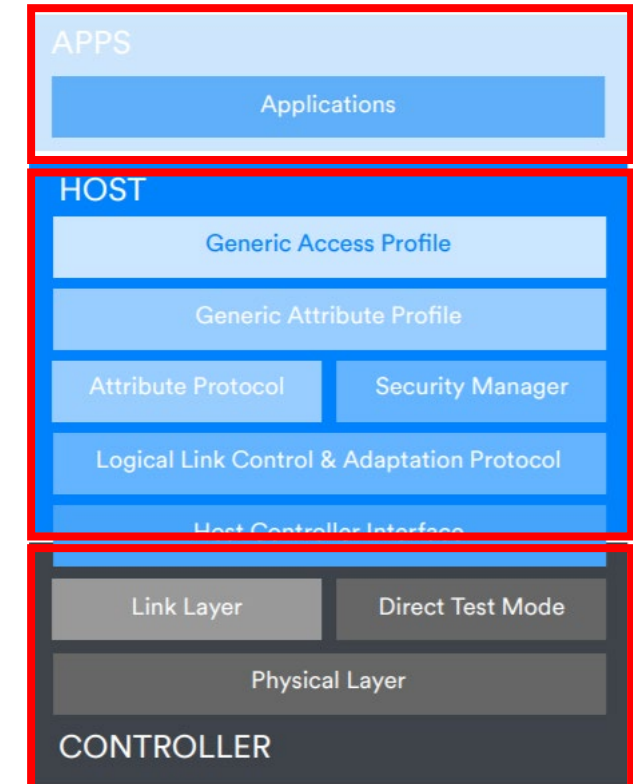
APPS

Applications

HOST

Generic Access Profile

Generic Attribute Profile

Attribute Protocol

Security Manager

Logical Link Control & Adaptation Protocol

Host Controller Interface

Link Layer

Direct Test Mode

Physical Layer

CONTROLLER